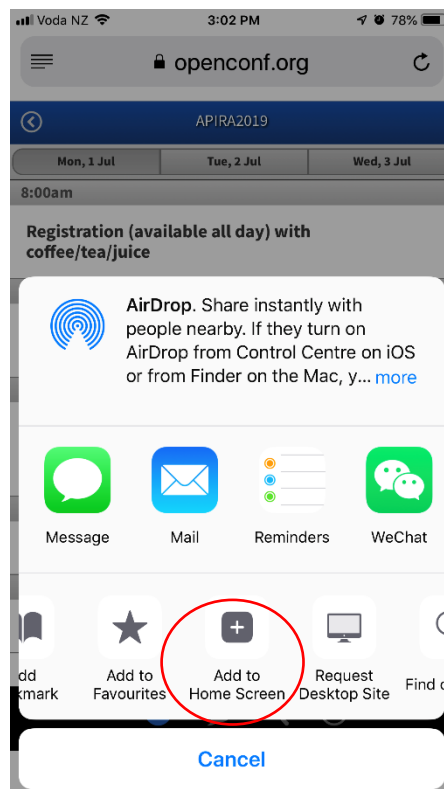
Voda NZ 3:02 PM 78%

openconf.org

APIRA2019

Mon, 1 Jul | Tue, 2 Jul | Wed, 3 Jul

8:00am

Registration (available all day) with coffee/tea/juice

AirDrop. Share instantly with people nearby. If they turn on AirDrop from Control Centre on iOS or from Finder on the Mac, y... more

Message
Mail
Reminders
WeChat

dd
kmark
Add to Favourites
Add to Home Screen
Request Desktop Site
Find o

Cancel